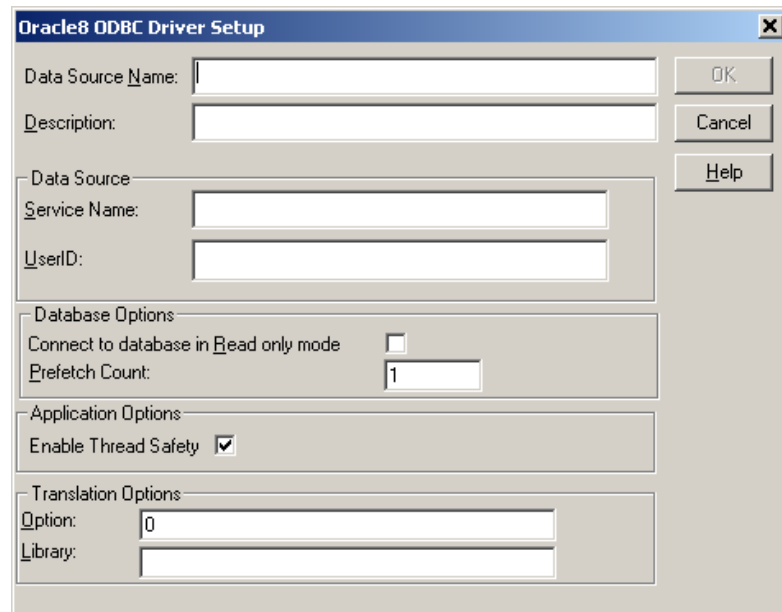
Oracle8 ODBC Driver Setup

Data Source Name:

Description:

OK

Cancel

Help

Data Source

Service Name:

UserID:

Database Options

Connect to database in Read only mode

Prefetch Count: 1

Application Options

Enable Thread Safety

Translation Options

Option: 0

Library: